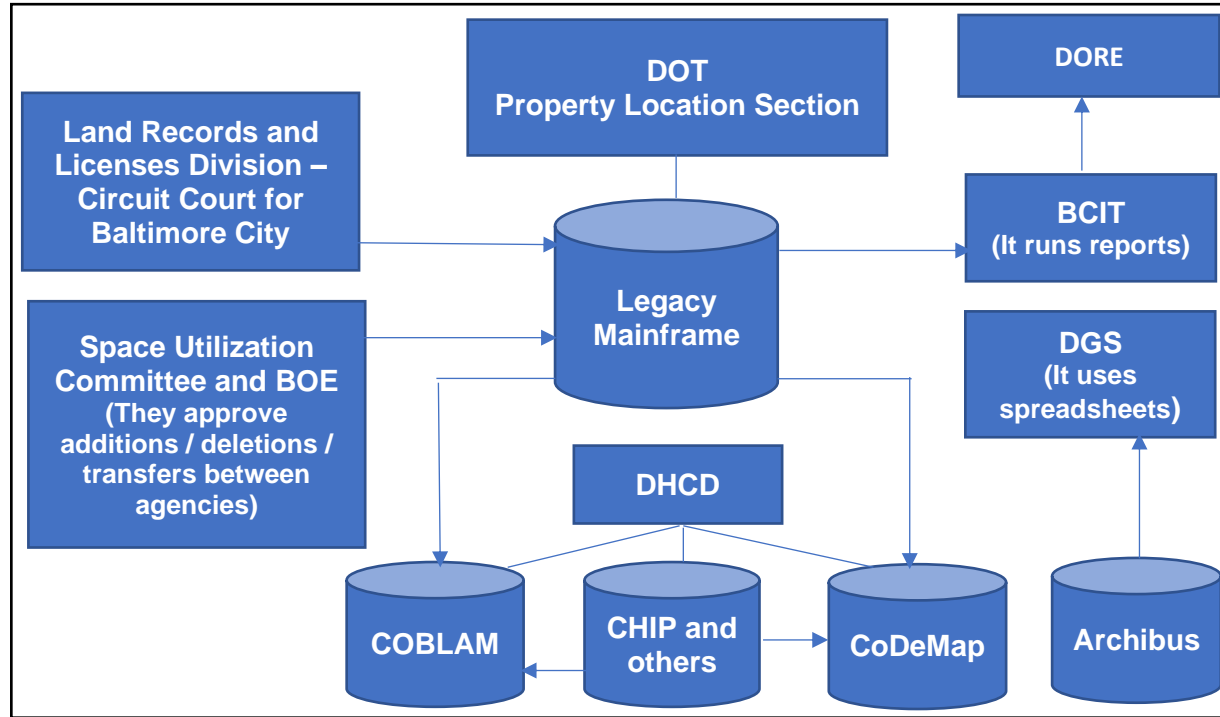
DOT
Property Location Section

DORE

Land Records and Licenses Division – Circuit Court for Baltimore City

BCIT
(It runs reports)

Legacy Mainframe

Space Utilization Committee and BOE
(They approve additions / deletions / transfers between agencies)

DGS
(It uses spreadsheets)

DHCD

COBLAM

CHIP and others

CoDeMap

Archibus